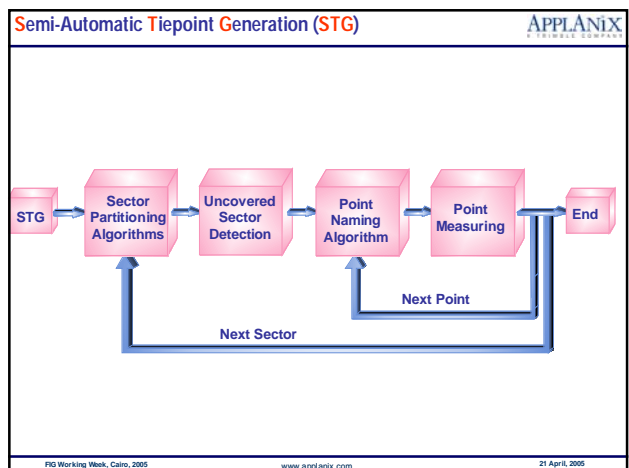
Semi-Automatic Tiepoint Generation (STG)

APPLANIX
A TRIMBLE COMPANY

STG

Sector Partitioning Algorithms

Uncovered Sector Detection

Point Naming Algorithm

Point Measuring

End

Next Point

Next Sector

FIG Working Week, Cairo, 2005

www.applanix.com

21 April, 2005